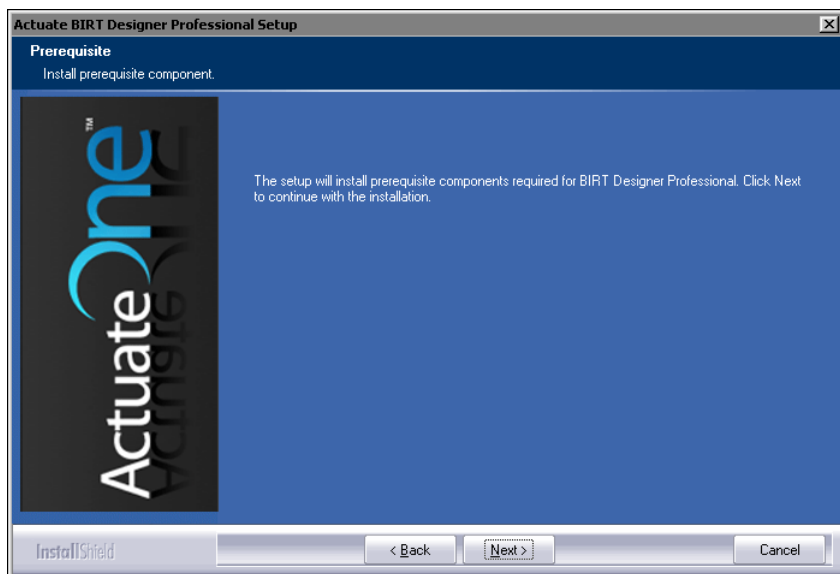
Actuate BIRT Designer Professional Setup

Prerequisite

Install prerequisite component.

ActuateOne™

The setup will install prerequisite components required for BIRT Designer Professional. Click Next to continue with the installation.

InstallShield

< Back

Next >

Cancel